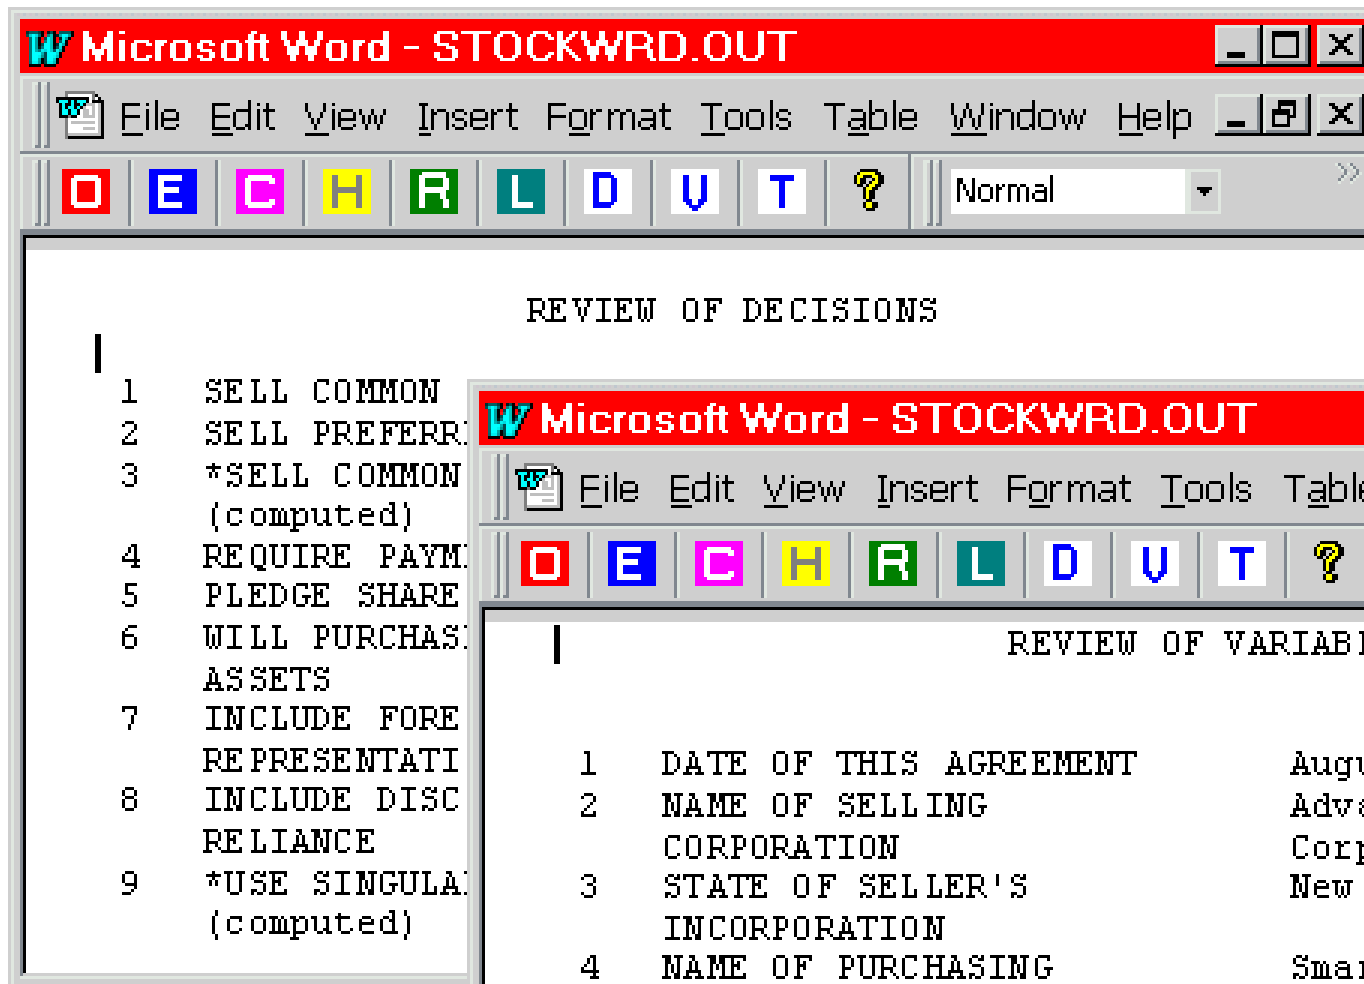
Microsoft Word - STOCKWRD.OUT

File Edit View Insert Format Tools Table Window Help

O E C H R L D V T ? Normal

REVIEW OF DECISIONS

1 SELL COMMON
2 SELL PREFERR
3 *SELL COMMON (computed)
4 REQUIRE PAYM
5 PLEDGE SHARE
6 WILL PURCHAS ASSETS
7 INCLUDE FORE REPRESENTATI
8 INCLUDE DISC RELIANCE
9 *USE SINGULA (computed)

Microsoft Word - STOCKWRD.OUT

File Edit View Insert Format Tools Table

O E C H R L D V T ?

REVIEW OF VARIAB

1 DATE OF THIS AGREEMENT Augu
2 NAME OF SELLING CORPORATION Adva Corp
3 STATE OF SELLER'S INCORPORATION New
4 NAME OF PURCHASING Sma